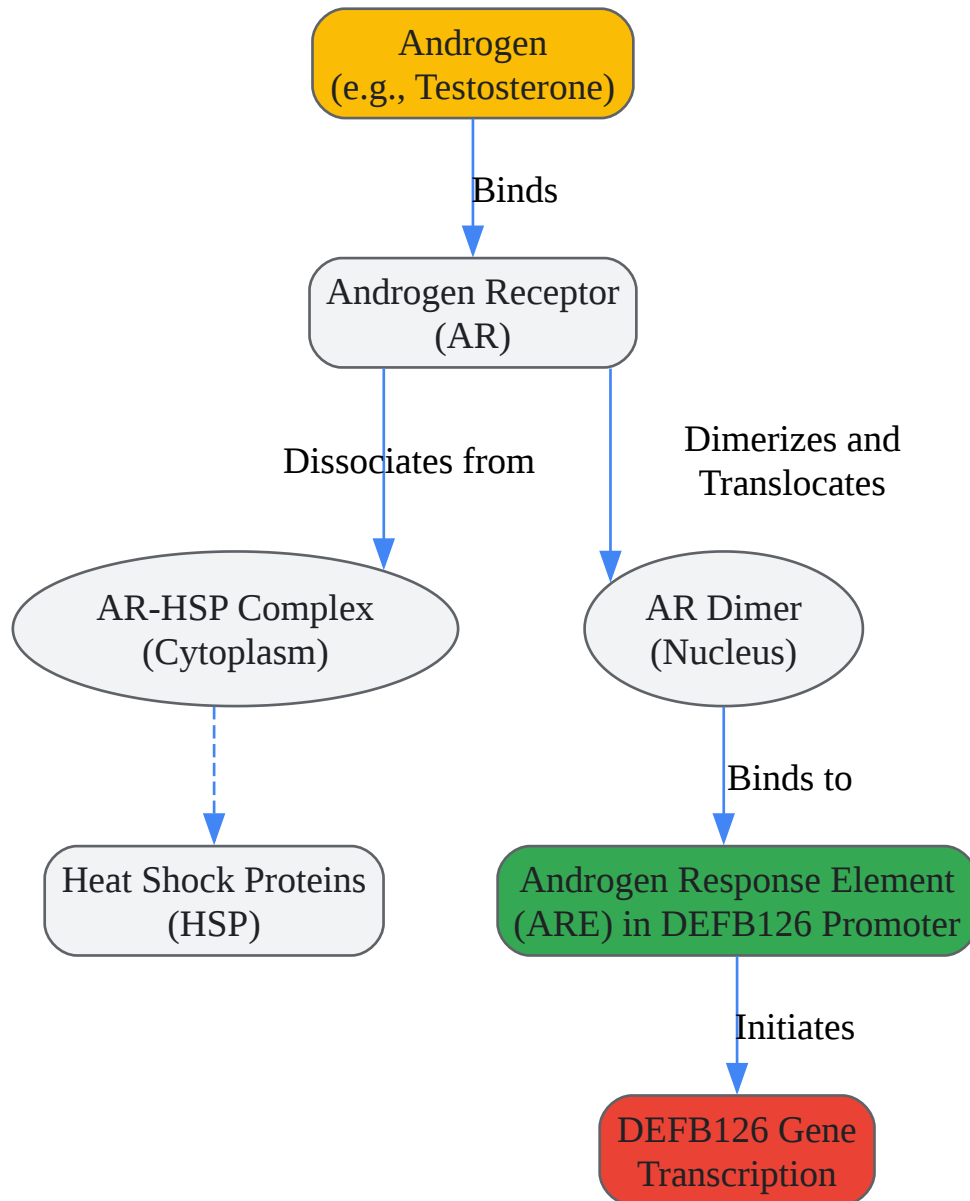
Androgen
(e.g., Testosterone)

Binds

Androgen Receptor
(AR)

Dissociates from

Dimerizes and
Translocates

AR-HSP Complex
(Cytoplasm)

AR Dimer
(Nucleus)

Binds to

Heat Shock Proteins
(HSP)

Androgen Response Element
(ARE) in DEFB126 Promoter

Initiates

DEFB126 Gene
Transcription